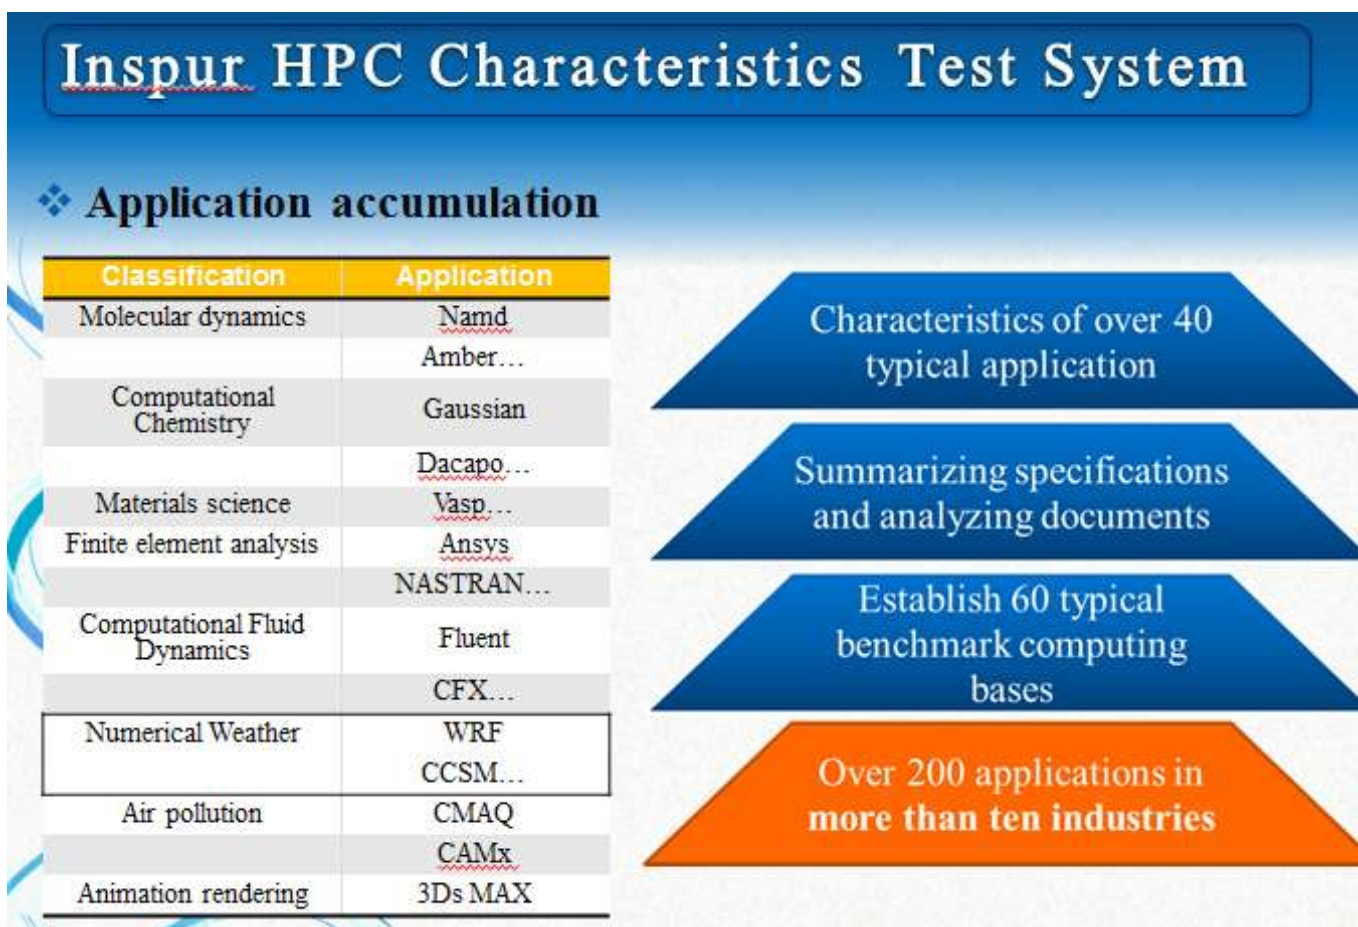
Inspur HPC Characteristics Test System

Application accumulation

| Classification | Application |
|---|---|
| Molecular dynamics | Namd |
| | Amber… |
| Computational Chemistry | Gaussian |
| | Dacapo… |
| Materials science | Vasp… |
| Finite element analysis | Ansys |
| | NASTRAN… |
| Computational Fluid Dynamics | Fluent |
| | CFX… |
| Numerical Weather | WRF |
| | CCSM… |
| Air pollution | CMAQ |
| | CAMx |
| Animation rendering | 3Ds MAX |

Characteristics of over 40 typical application

Summarizing specifications and analyzing documents

Establish 60 typical benchmark computing bases

Over 200 applications in more than ten industries